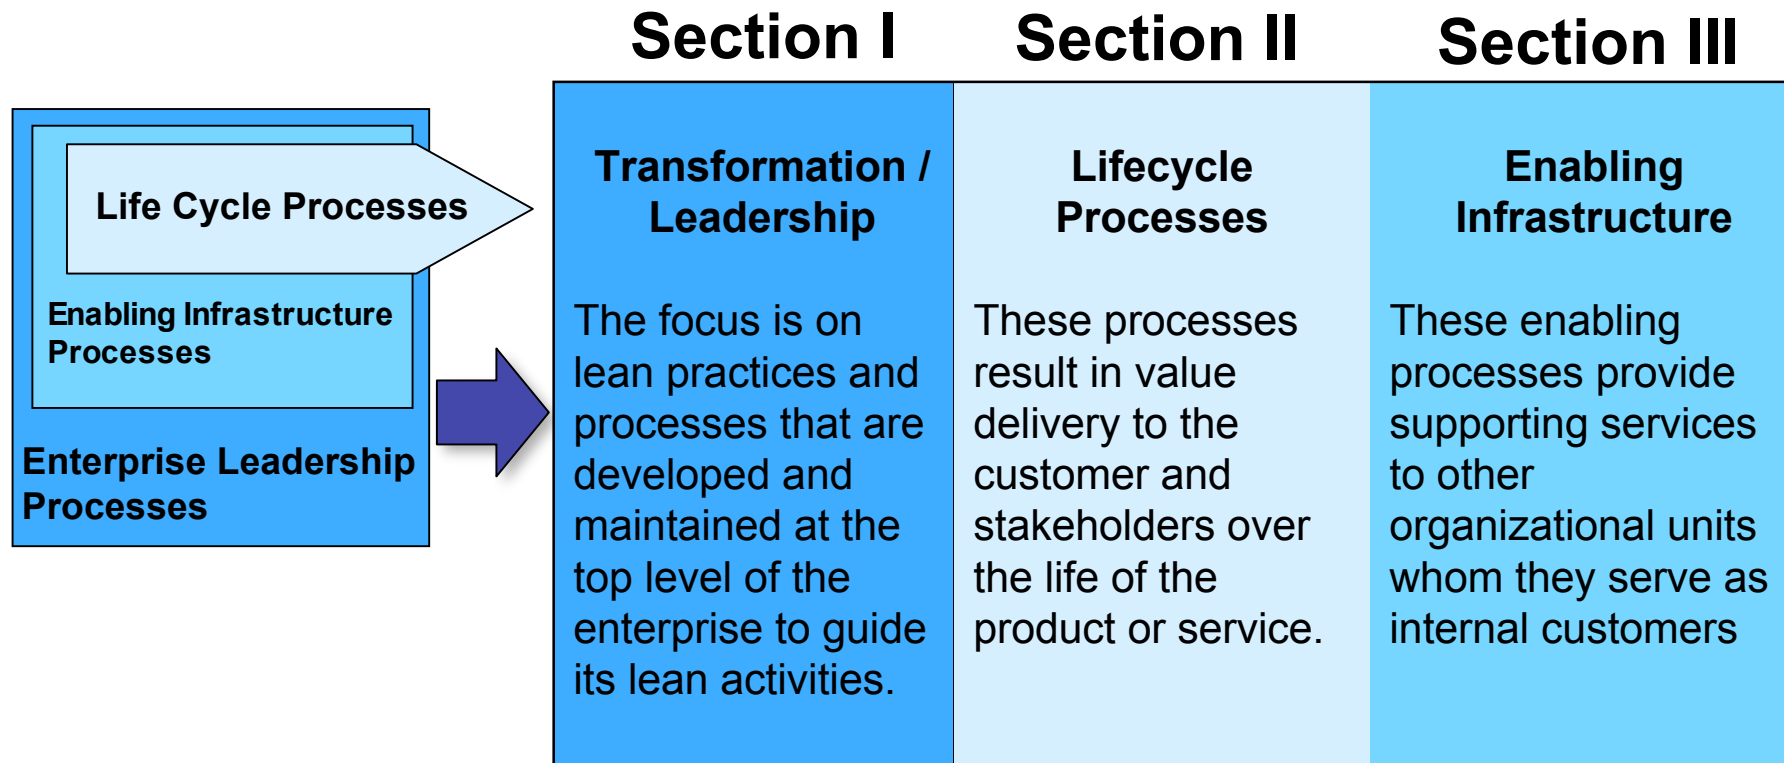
Life Cycle Processes

Enabling Infrastructure Processes

Enterprise Leadership Processes

| Section I | Section II | Section III |
|---|---|---|
| Transformation / Leadership | Lifecycle Processes | Enabling Infrastructure |
| The focus is on lean practices and processes that are developed and maintained at the top level of the enterprise to guide its lean activities. | These processes result in value delivery to the customer and stakeholders over the life of the product or service. | These enabling processes provide supporting services to other organizational units whom they serve as internal customers |